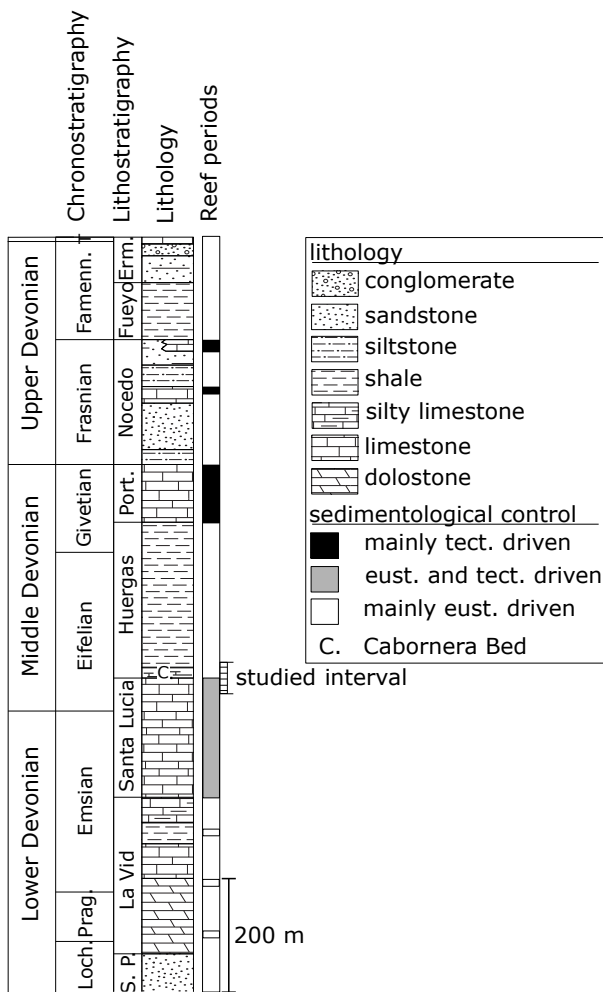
Chronostratigraphy
Lithostratigraphy
Lithology
Reef periods

Upper Devonian
Famenn.
Frasnian
Erm.
Fueyo
Nocedo

Middle Devonian
Givetian
Eifelian
Port.
Huergas

Lower Devonian
Emsian
Prag.
Loch.
Santa Lucia
La Vid
S. P.

C.

studied interval

200 m

lithology
conglomerate
sandstone
siltstone
shale
silty limestone
limestone
dolostone
sedimentological control
mainly tect. driven
eust. and tect. driven
mainly eust. driven
C. Cabornera Bed